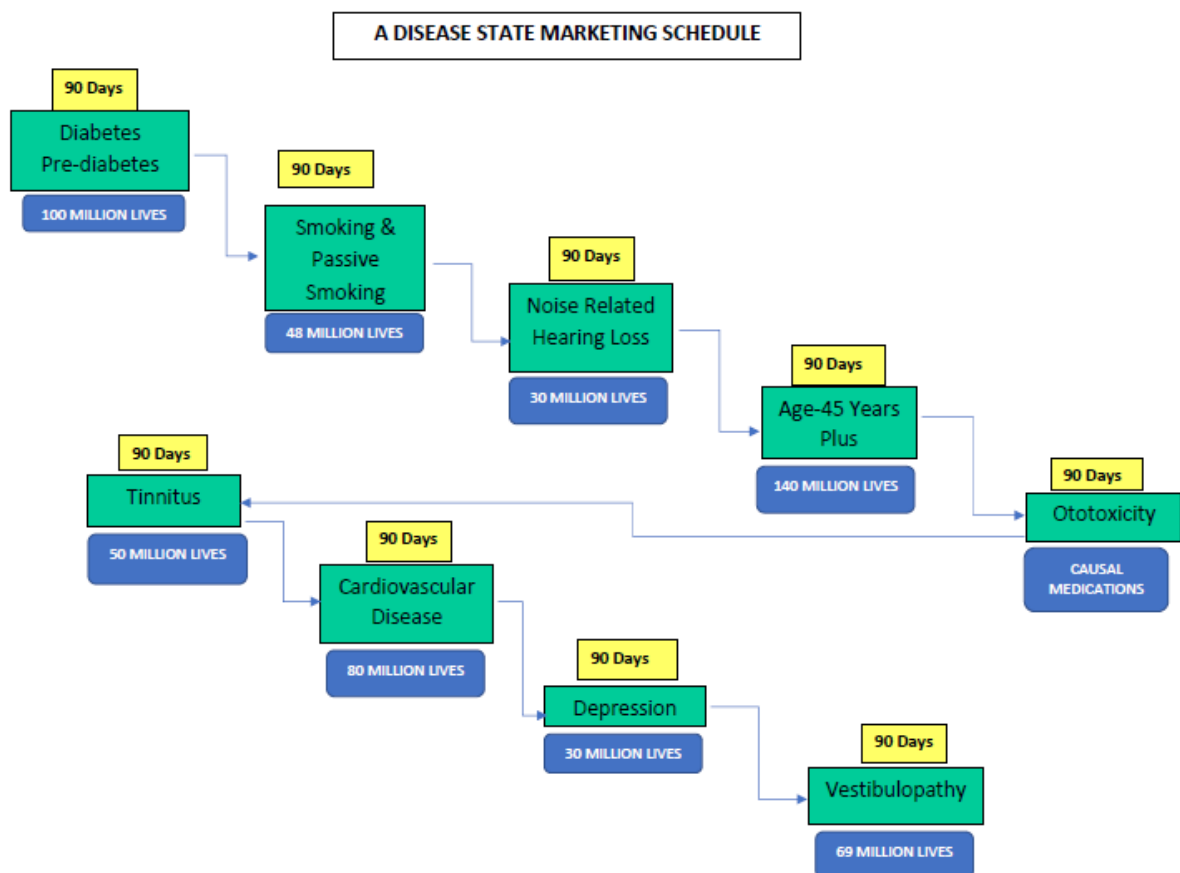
A DISEASE STATE MARKETING SCHEDULE

90 Days
Diabetes Pre-diabetes
100 MILLION LIVES

90 Days
Smoking & Passive Smoking
48 MILLION LIVES

90 Days
Noise Related Hearing Loss
30 MILLION LIVES

90 Days
Age-45 Years Plus
140 MILLION LIVES

90 Days
Ototoxicity
CAUSAL MEDICATIONS

90 Days
Tinnitus
50 MILLION LIVES

90 Days
Cardiovascular Disease
80 MILLION LIVES

90 Days
Depression
30 MILLION LIVES

90 Days
Vestibulopathy
69 MILLION LIVES